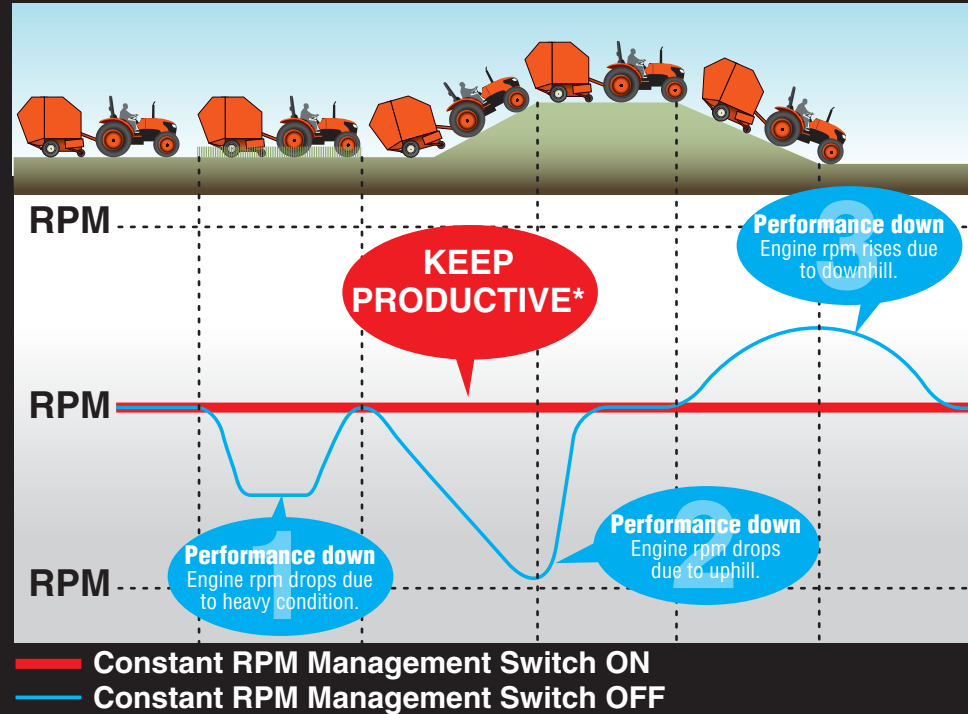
RPM

RPM

RPM

KEEP PRODUCTIVE*

3
Performance down
Engine rpm rises due to downhill.

1
Performance down
Engine rpm drops due to heavy condition.

2
Performance down
Engine rpm drops due to uphill.

Constant RPM Management Switch ON
Constant RPM Management Switch OFF